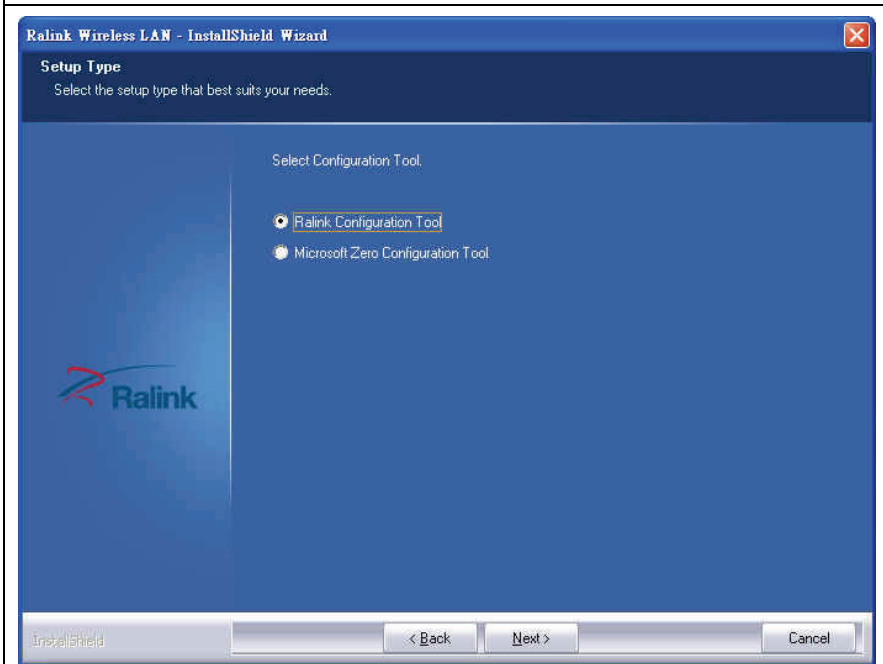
Ralink Wireless LAN - InstallShield Wizard

Setup Type
Select the setup type that best suits your needs.

Select Configuration Tool.

Ralink Configuration Tool
Microsoft Zero Configuration Tool

Ralink

InstallShield

< Back
Next >
Cancel